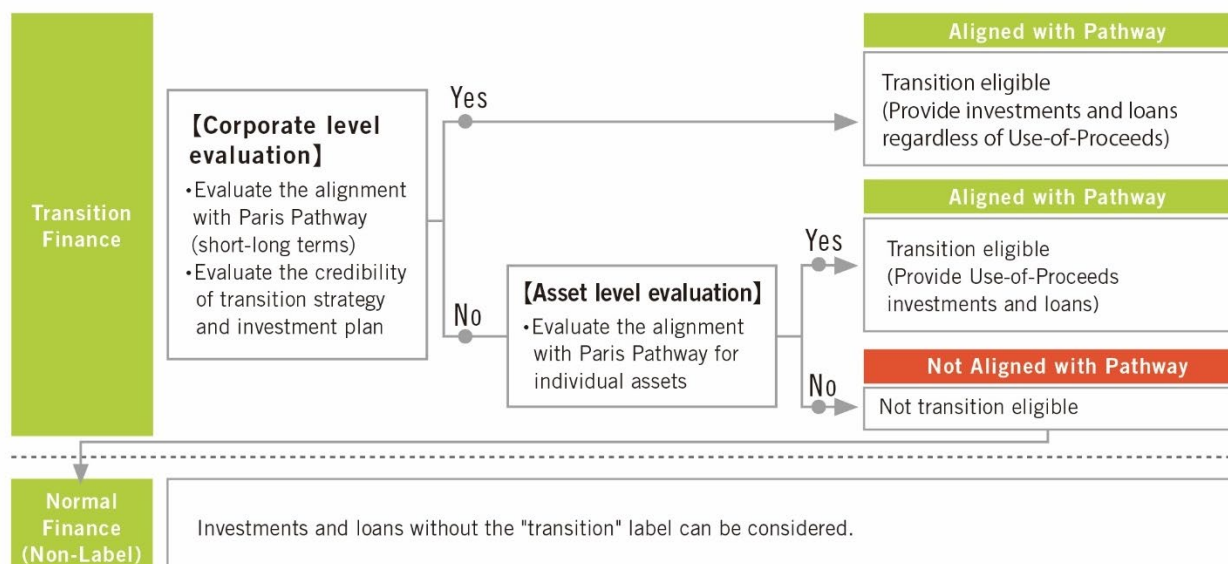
Transition Finance

【Corporate level evaluation】
•Evaluate the alignment with Paris Pathway (short-long terms)
•Evaluate the credibility of transition strategy and investment plan

Yes

Aligned with Pathway
Transition eligible
(Provide investments and loans regardless of Use-of-Proceeds)

No

【Asset level evaluation】
•Evaluate the alignment with Paris Pathway for individual assets

Yes

Aligned with Pathway
Transition eligible
(Provide Use-of-Proceeds investments and loans)

No

Not Aligned with Pathway
Not transition eligible

Normal Finance (Non-Label)

Investments and loans without the "transition" label can be considered.